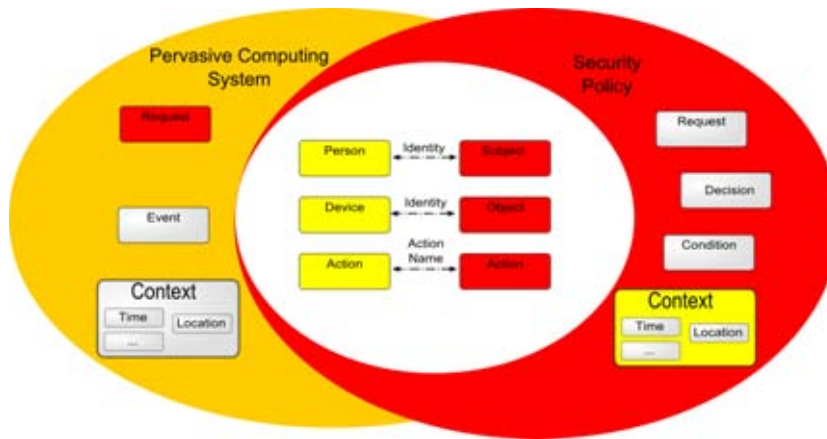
Pervasive Computing System

Security Policy

Request

Event

Context

Time

Location

...

Person

Identity

Subject

Device

Identity

Object

Action

Action Name

Action

Request

Decision

Condition

Context

Time

Location

...